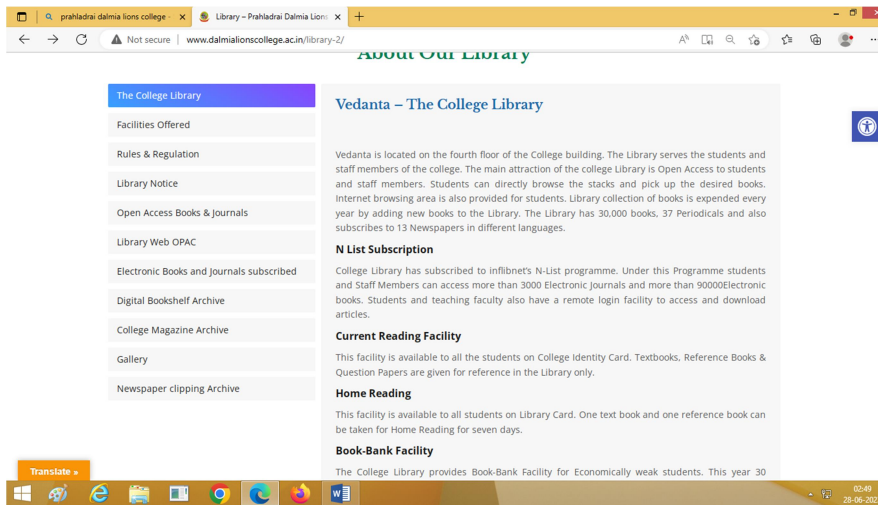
prahladrai dalmia lions college ×

Library – Prahladrai Dalmia Lions ×

+

Not secure | www.dalmialionscollege.ac.in/library-2/

About Our Library

The College Library

Facilities Offered

Rules & Regulation

Library Notice

Open Access Books & Journals

Library Web OPAC

Electronic Books and Journals subscribed

Digital Bookshelf Archive

College Magazine Archive

Gallery

Newspaper clipping Archive

Vedanta – The College Library

Vedanta is located on the fourth floor of the College building. The Library serves the students and staff members of the college. The main attraction of the college Library is Open Access to students and staff members. Students can directly browse the stacks and pick up the desired books. Internet browsing area is also provided for students. Library collection of books is expended every year by adding new books to the Library. The Library has 30,000 books, 37 Periodicals and also subscribes to 13 Newspapers in different languages.

N List Subscription

College Library has subscribed to inflibnet's N-List programme. Under this Programme students and Staff Members can access more than 3000 Electronic Journals and more than 90000Electronic books. Students and teaching faculty also have a remote login facility to access and download articles.

Current Reading Facility

This facility is available to all the students on College Identity Card. Textbooks, Reference Books & Question Papers are given for reference in the Library only.

Home Reading

This facility is available to all students on Library Card. One text book and one reference book can be taken for Home Reading for seven days.

Book-Bank Facility

The College Library provides Book-Bank Facility for Economically weak students. This year 30

Translate »

02:49
28-06-202